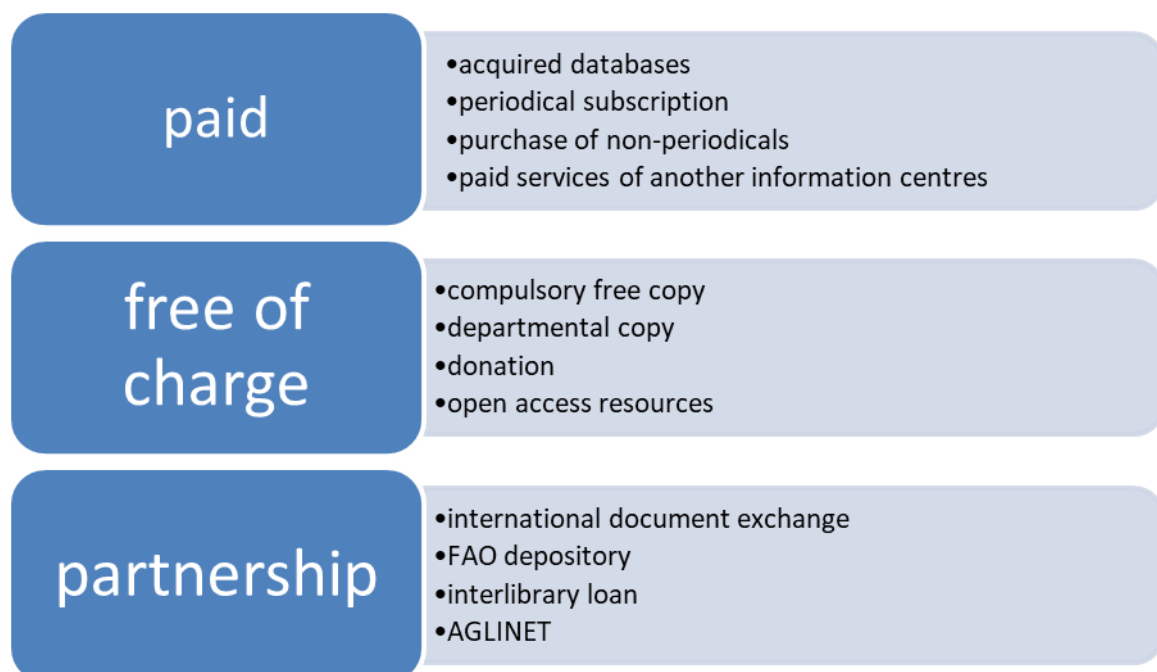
paid

•acquired databases
•periodical subscription
•purchase of non-periodicals
•paid services of another information centres

free of charge

•compulsory free copy
•departmental copy
•donation
•open access resources

partnership

•international document exchange
•FAO depository
•interlibrary loan
•AGLINET